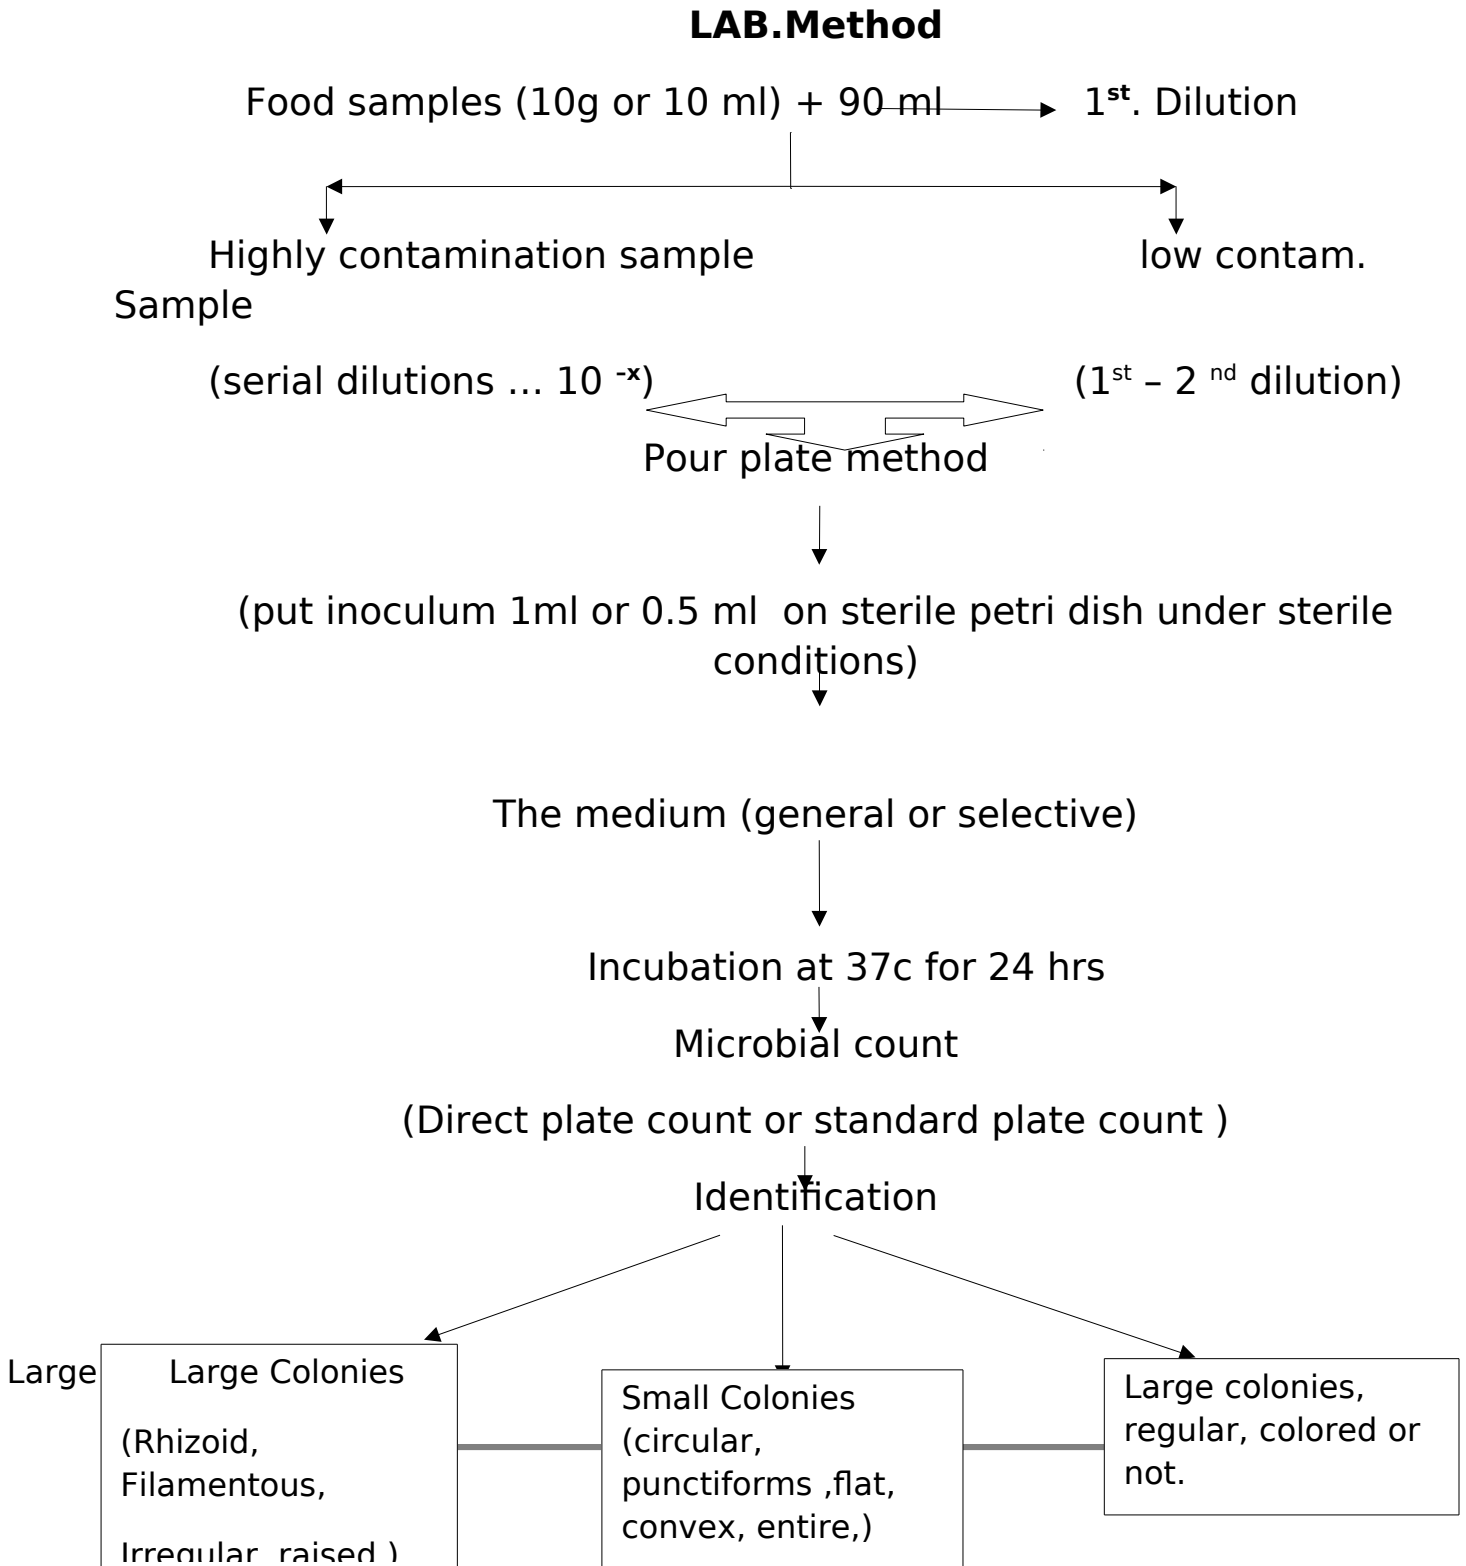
**LAB.Method**

Food samples (10g or 10 ml) + 90 ml → $1^{st}$. Dilution

Highly contamination sample

low contam.

Sample

(serial dilutions … $10^{-x}$)

($1^{st}$ – $2^{nd}$ dilution)

Pour plate method

(put inoculum 1ml or 0.5 ml on sterile petri dish under sterile conditions)

The medium (general or selective)

Incubation at 37c for 24 hrs

Microbial count

(Direct plate count or standard plate count )

Identification

Large

Large Colonies

(Rhizoid, Filamentous,

Irregular, raised )

Small Colonies (circular, punctiforms ,flat, convex, entire,)

Large colonies, regular, colored or not.